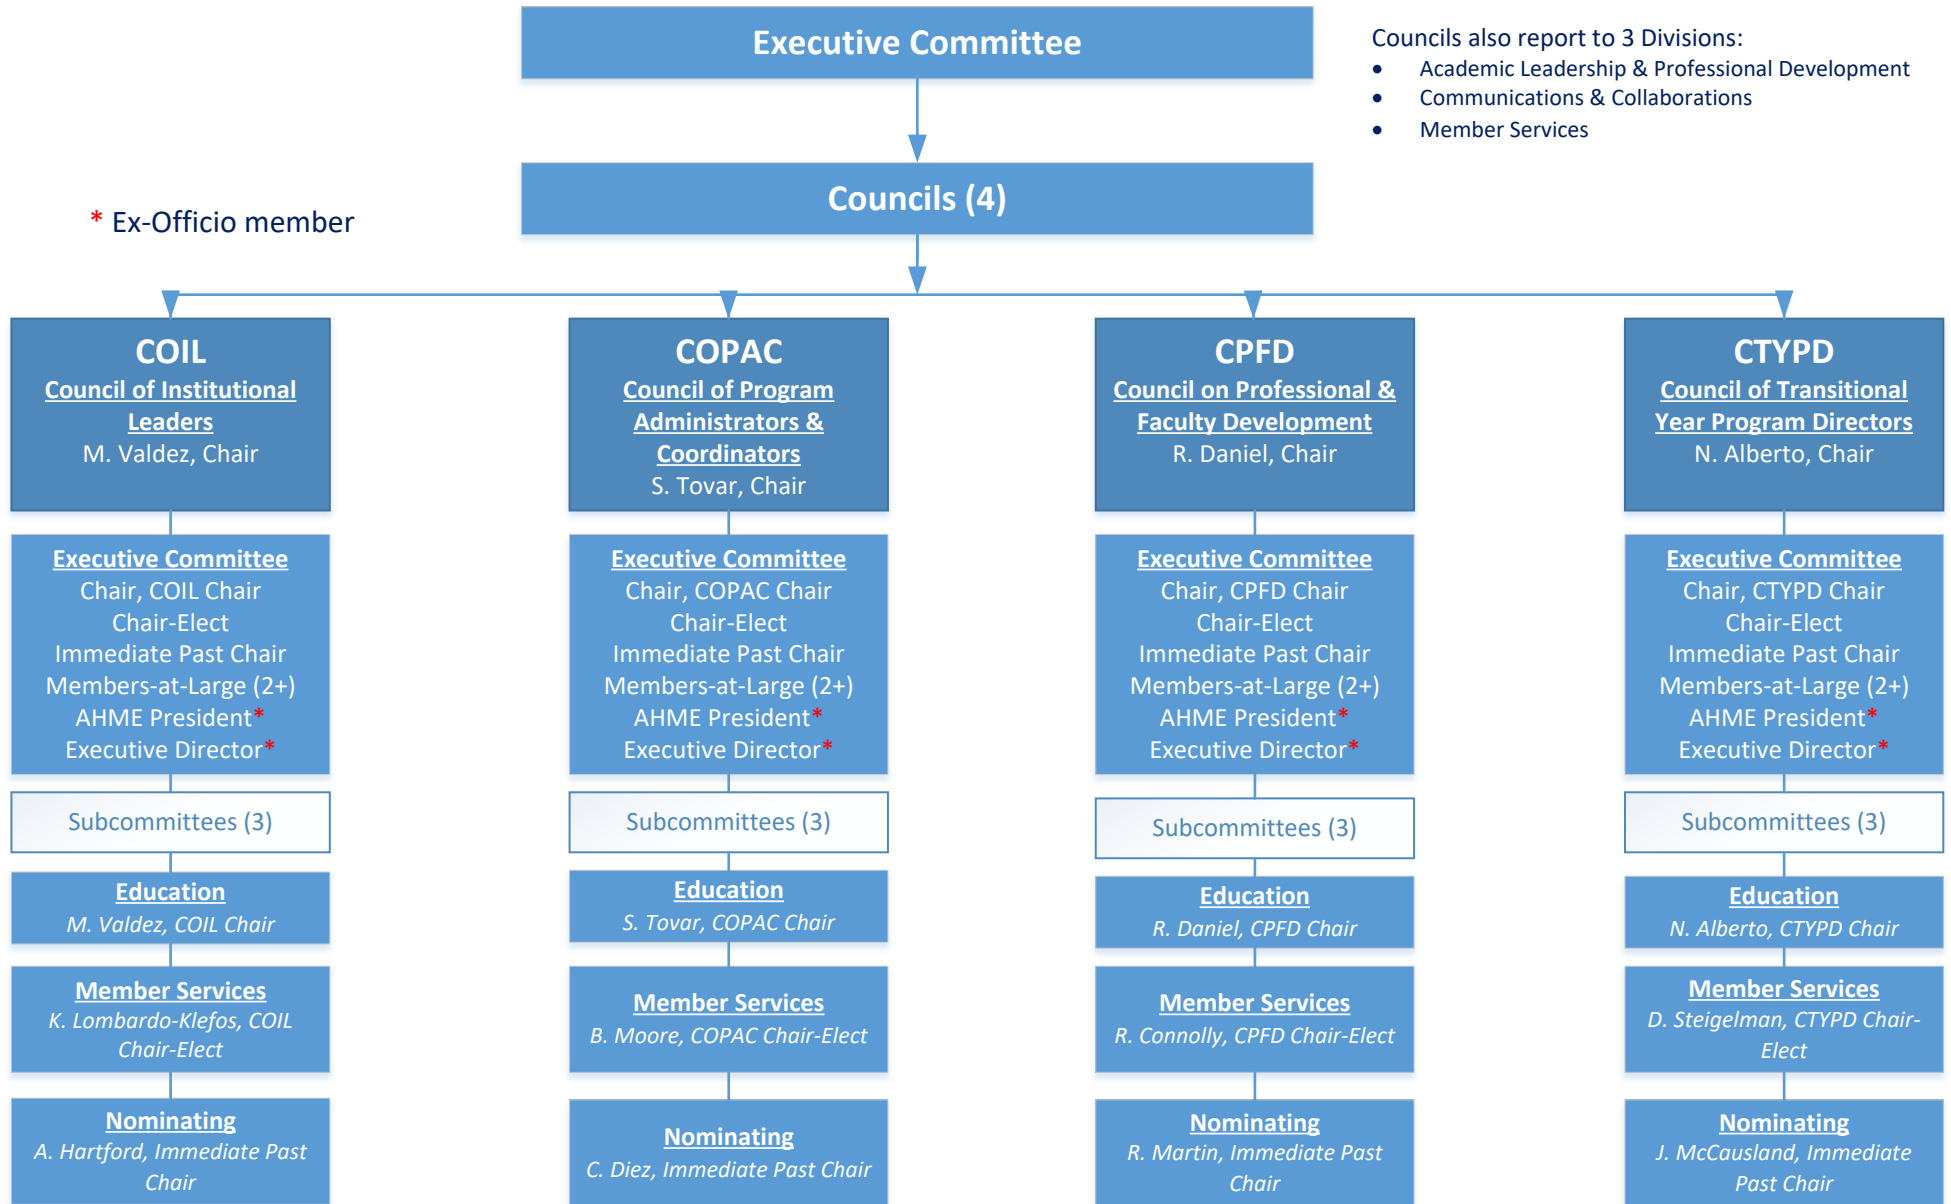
Executive Committee

Councils also report to 3 Divisions:
- Academic Leadership & Professional Development
- Communications & Collaborations
- Member Services

Councils (4)

* Ex-Officio member

COIL
Council of Institutional Leaders
M. Valdez, Chair

Executive Committee
Chair, COIL Chair
Chair-Elect
Immediate Past Chair
Members-at-Large (2+)
AHME President*
Executive Director*

Subcommittees (3)

Education
M. Valdez, COIL Chair

Member Services
K. Lombardo-Klefos, COIL Chair-Elect

Nominating
A. Hartford, Immediate Past Chair

COPAC
Council of Program Administrators & Coordinators
S. Tovar, Chair

Executive Committee
Chair, COPAC Chair
Chair-Elect
Immediate Past Chair
Members-at-Large (2+)
AHME President*
Executive Director*

Subcommittees (3)

Education
S. Tovar, COPAC Chair

Member Services
B. Moore, COPAC Chair-Elect

Nominating
C. Diez, Immediate Past Chair

CPFD
Council on Professional & Faculty Development
R. Daniel, Chair

Executive Committee
Chair, CPFD Chair
Chair-Elect
Immediate Past Chair
Members-at-Large (2+)
AHME President*
Executive Director*

Subcommittees (3)

Education
R. Daniel, CPFD Chair

Member Services
R. Connolly, CPFD Chair-Elect

Nominating
R. Martin, Immediate Past Chair

CTYPD
Council of Transitional Year Program Directors
N. Alberto, Chair

Executive Committee
Chair, CTYPD Chair
Chair-Elect
Immediate Past Chair
Members-at-Large (2+)
AHME President*
Executive Director*

Subcommittees (3)

Education
N. Alberto, CTYPD Chair

Member Services
D. Steigelman, CTYPD Chair-Elect

Nominating
J. McCausland, Immediate Past Chair